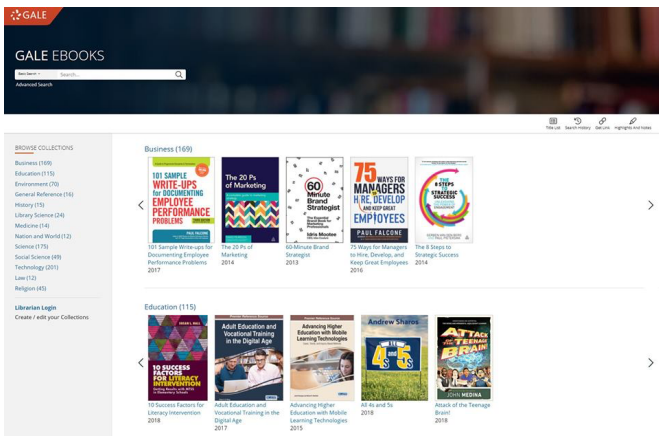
GALE

GALE EBOOKS

Basic Search
Search...
Advanced Search

Title List  Search History  Get Link  Highlights And Notes

BROWSE COLLECTIONS
Business (169)
Education (115)
Environment (70)
General Reference (16)
History (15)
Library Science (24)
Medicine (14)
Nation and World (12)
Science (175)
Social Science (49)
Technology (201)
Law (12)
Religion (45)

Librarian Login
Create / edit your Collections

Business (169)

101 SAMPLE WRITE-UPS for DOCUMENTING EMPLOYEE PERFORMANCE PROBLEMS
PAUL FALCONE
101 Sample Write-ups for Documenting Employee Performance Problems
2017

The 20 Ps of Marketing
The 20 Ps of Marketing
2014

60 Minute Brand Strategist
Idris Mootee
60-Minute Brand Strategist
2013

75 WAYS FOR MANAGERS to HIRE, DEVELOP AND KEEP GREAT EMPLOYEES
PAUL FALCONE
75 Ways for Managers to Hire, Develop, and Keep Great Employees
2016

THE 8 STEPS to STRATEGIC SUCCESS
The 8 Steps to Strategic Success
2014

Education (115)

10 SUCCESS FACTORS FOR LITERACY INTERVENTION
10 Success Factors for Literacy Intervention
2018

Adult Education and Vocational Training in the Digital Age
Adult Education and Vocational Training in the Digital Age
2017

Advancing Higher Education with Mobile Learning Technologies
Advancing Higher Education with Mobile Learning Technologies
2015

Andrew Sharos
All 4s and 5s
All 4s and 5s
2018

ATTACK of the TEENAGE BRAIN!
JOHN MEDINA
Attack of the Teenage Brain!
2018